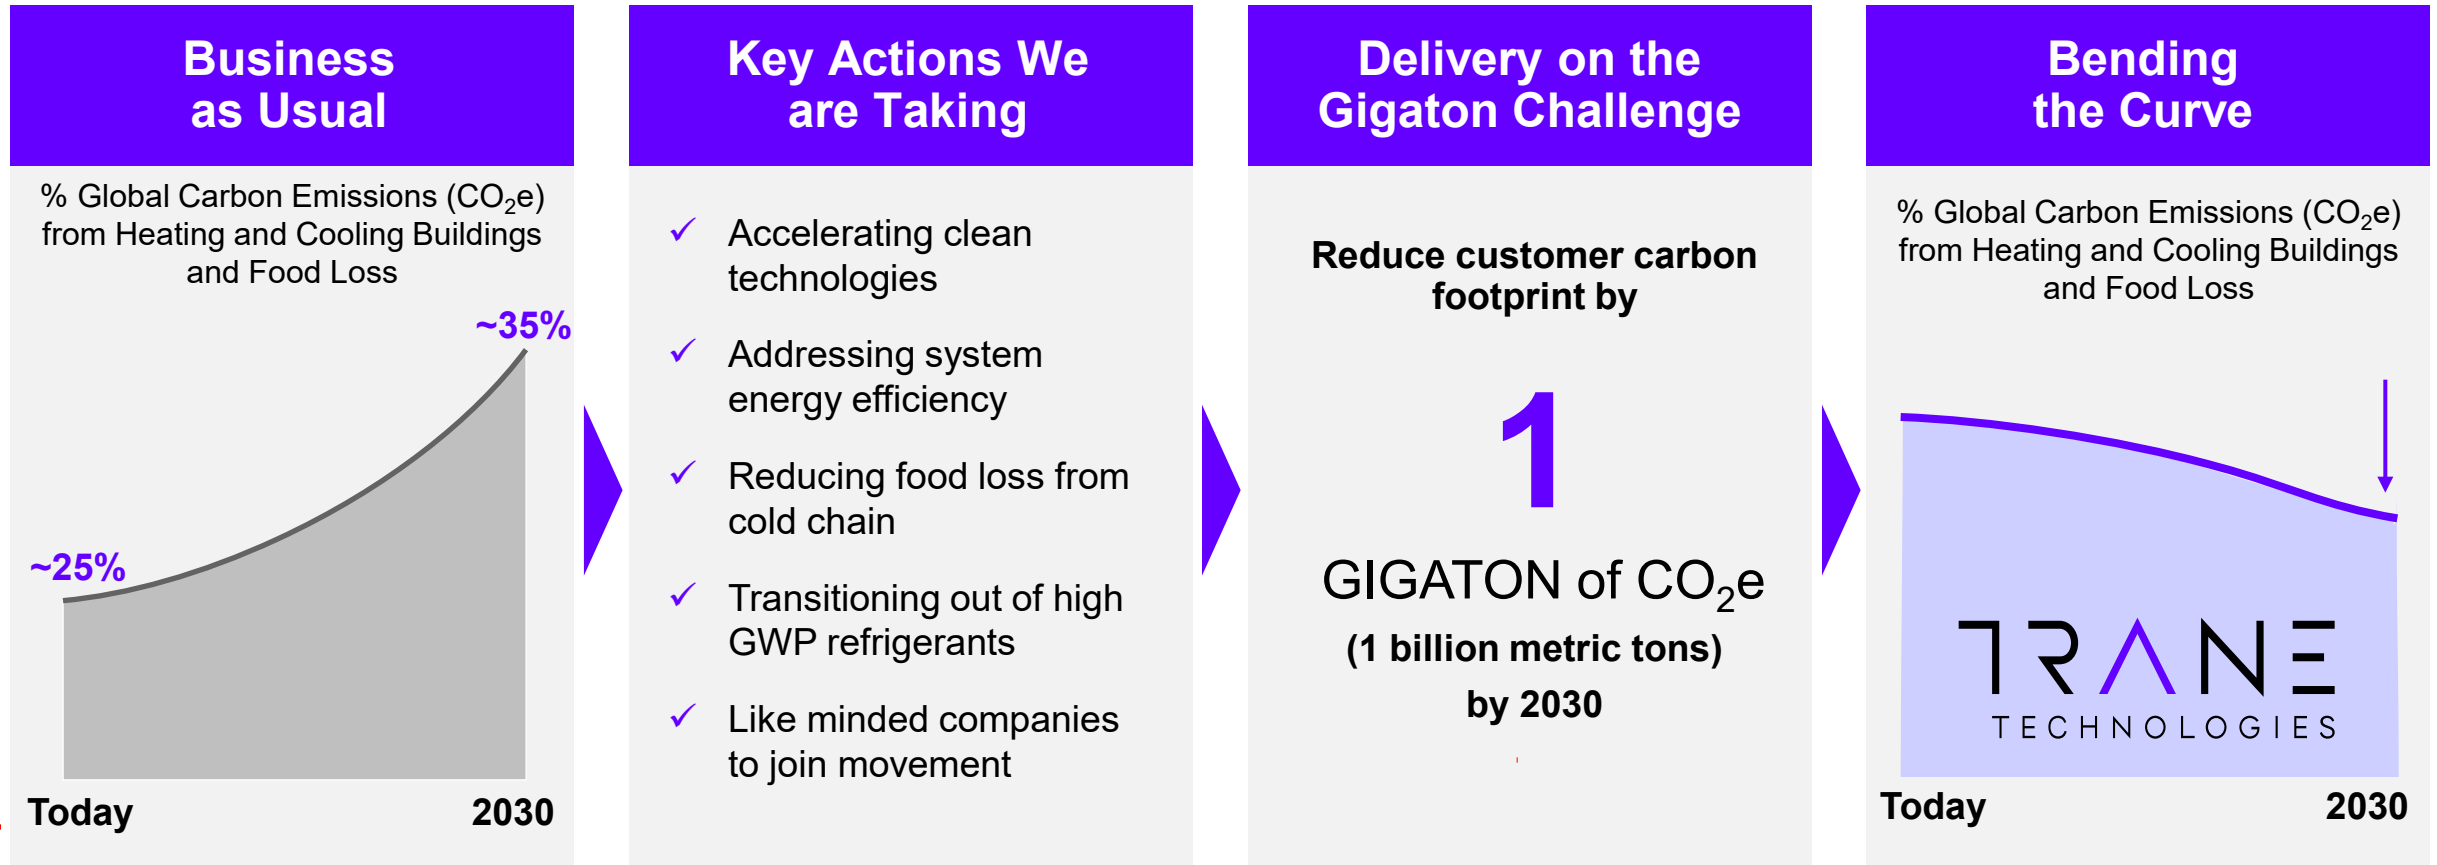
Business as Usual

% Global Carbon Emissions ($CO_2e$) from Heating and Cooling Buildings and Food Loss

~35%

~25%

Today

2030

Key Actions We are Taking

✓ Accelerating clean technologies

✓ Addressing system energy efficiency

✓ Reducing food loss from cold chain

✓ Transitioning out of high GWP refrigerants

✓ Like minded companies to join movement

Delivery on the Gigaton Challenge

Reduce customer carbon footprint by

1

GIGATON of $CO_2e$

(1 billion metric tons)

by 2030

Bending the Curve

% Global Carbon Emissions ($CO_2e$) from Heating and Cooling Buildings and Food Loss

TRANE TECHNOLOGIES

Today

2030